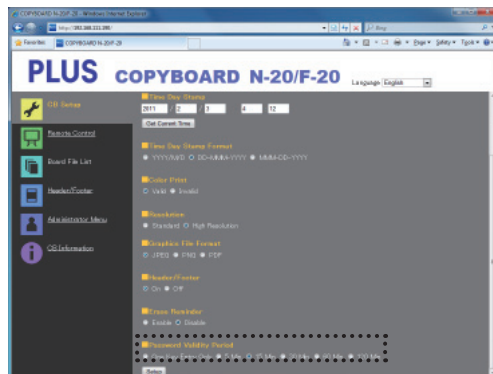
COPYBOARD N-20/F-20 - Windows Internet Explorer

http://192.168.111.200/

Bing

Favorites

COPYBOARD N-20/F-20

Page ▾ Safety ▾ Tools ▾

PLUS COPYBOARD N-20/F-20

Language English

CB Setup

Remote Control

Board File List

Header/Footer

Administrator Menu

CB Information

Time Day Stamp

2011 / 2 / 3 4 : 12

Get Current Time

Time Day Stamp Format

YYYY/M/D DD-MMM-YYYY MMM-DD-YYYY

Color Print

Valid Invalid

Resolution

Standard High Resolution

Graphics File Format

JPEG PNG PDF

Header/Footer

On Off

Erase Reminder

Enable Disable

Password Validity Period

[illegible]

Setup